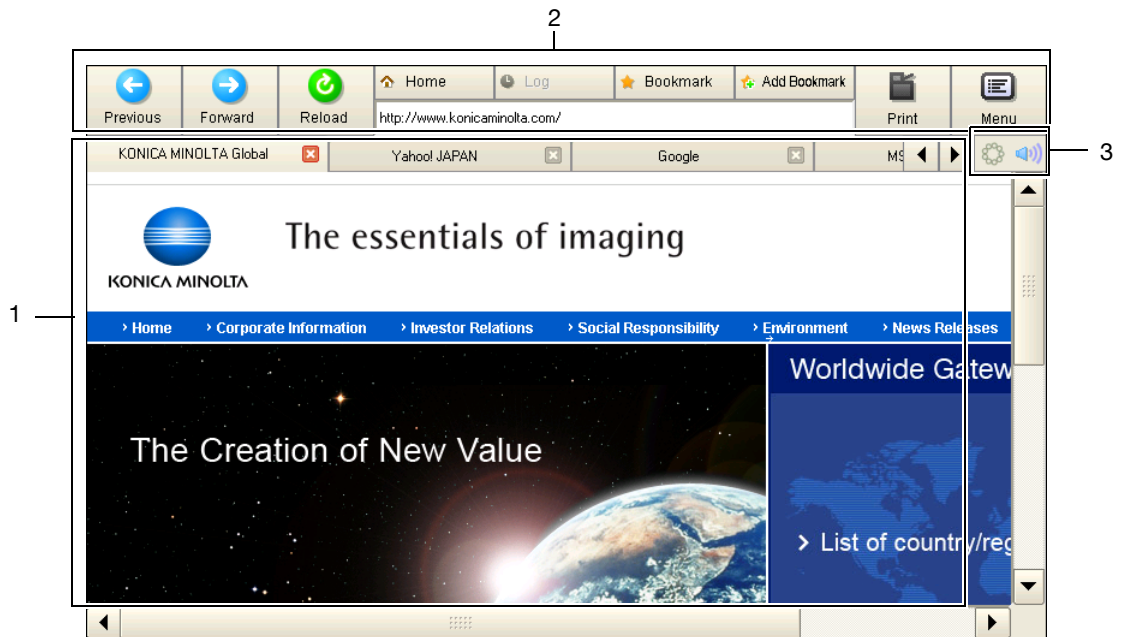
2

Previous Forward Reload Home Log Bookmark Add Bookmark http://www.konicaminolta.com/ Print Menu

KONICA MINOLTA Global Yahoo! JAPAN Google MS

3

1

KONICA MINOLTA

The essentials of imaging

› Home › Corporate Information › Investor Relations › Social Responsibility › Environment › News Releases

Worldwide Gatew

The Creation of New Value

› List of country/reg